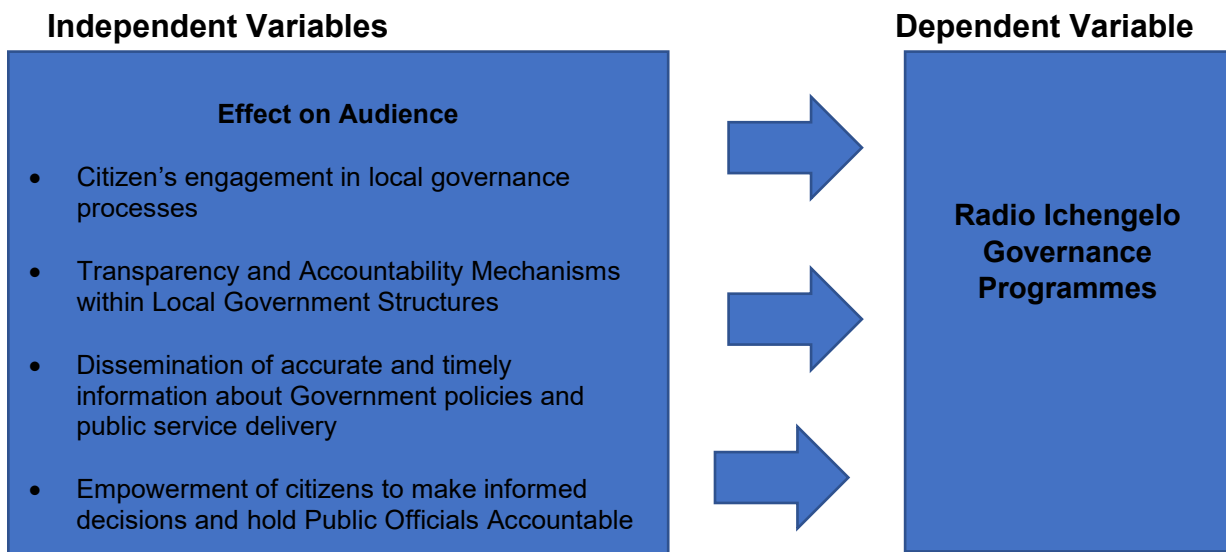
Independent Variables

Dependent Variable

Effect on Audience

- Citizen’s engagement in local governance processes
- Transparency and Accountability Mechanisms within Local Government Structures
- Dissemination of accurate and timely information about Government policies and public service delivery
- Empowerment of citizens to make informed decisions and hold Public Officials Accountable

Radio Ichengelo Governance Programmes